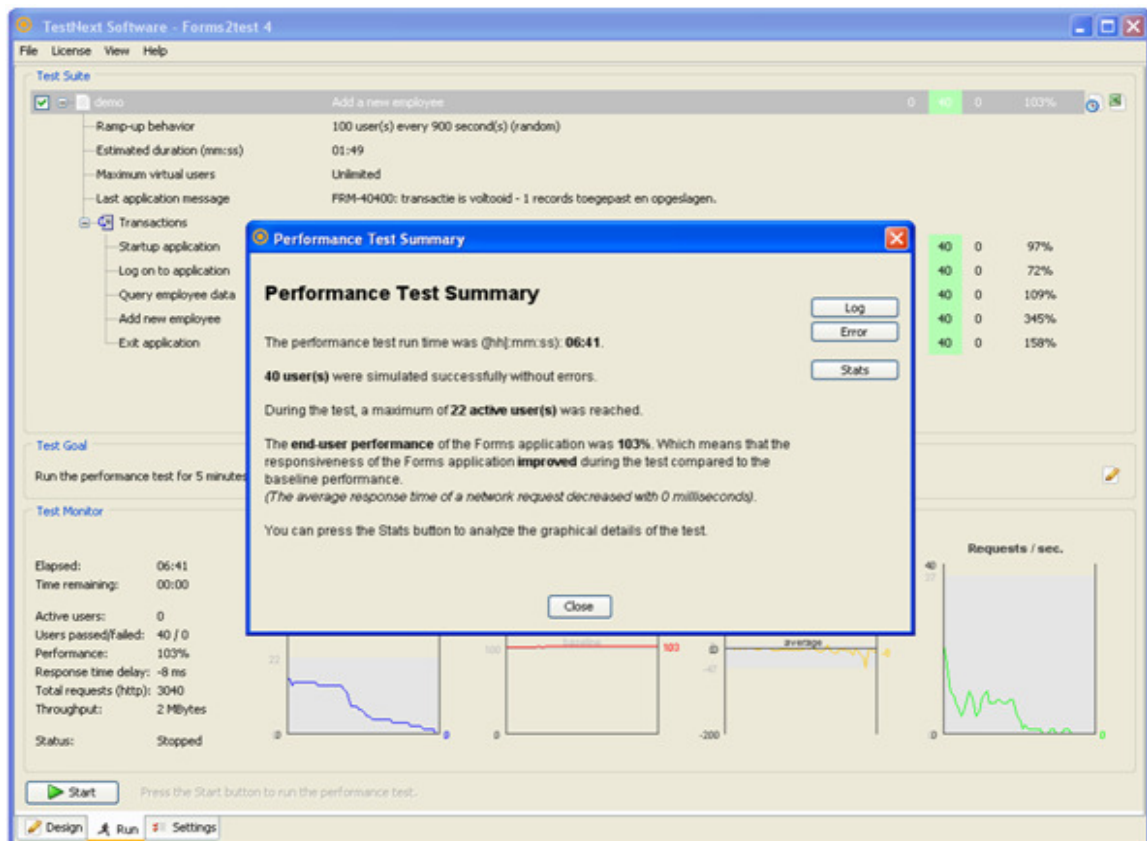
TestNext Software - Forms2test 4

File License View Help

Test Suite

demo Add a new employee 0 40 0 103%

Ramp-up behavior 100 user(s) every 900 second(s) (random)
Estimated duration (mm:ss) 01:49
Maximum virtual users Unlimited
Last application message FRM-40400: transactie is voltooid - 1 records toegepast en opgeslagen.
Transactions
Startup application 40 0 97%
Log on to application 40 0 72%
Query employee data 40 0 109%
Add new employee 40 0 345%
Exit application 40 0 158%

Performance Test Summary

Performance Test Summary

Log
Error
Stats

The performance test run time was (hh:mm:ss): **06:41**.

**40 user(s)** were simulated successfully without errors.

During the test, a maximum of **22 active user(s)** was reached.

The **end-user performance** of the Forms application was **103%**. Which means that the responsiveness of the Forms application **improved** during the test compared to the baseline performance.
*(The average response time of a network request decreased with 0 milliseconds).*

You can press the Stats button to analyze the graphical details of the test.

Close

Test Goal

Run the performance test for 5 minutes

Test Monitor

Elapsed: 06:41
Time remaining: 00:00

Active users: 0
Users passed/failed: 40 / 0
Performance: 103%
Response time delay: -8 ms
Total requests (http): 3040
Throughput: 2 MBytes

Status: Stopped

Requests / sec.

22
0
0
100 baseline 103
0
average
-47
-8
-200
40
37
0
0

Start Press the Start button to run the performance test.

Design Run Settings